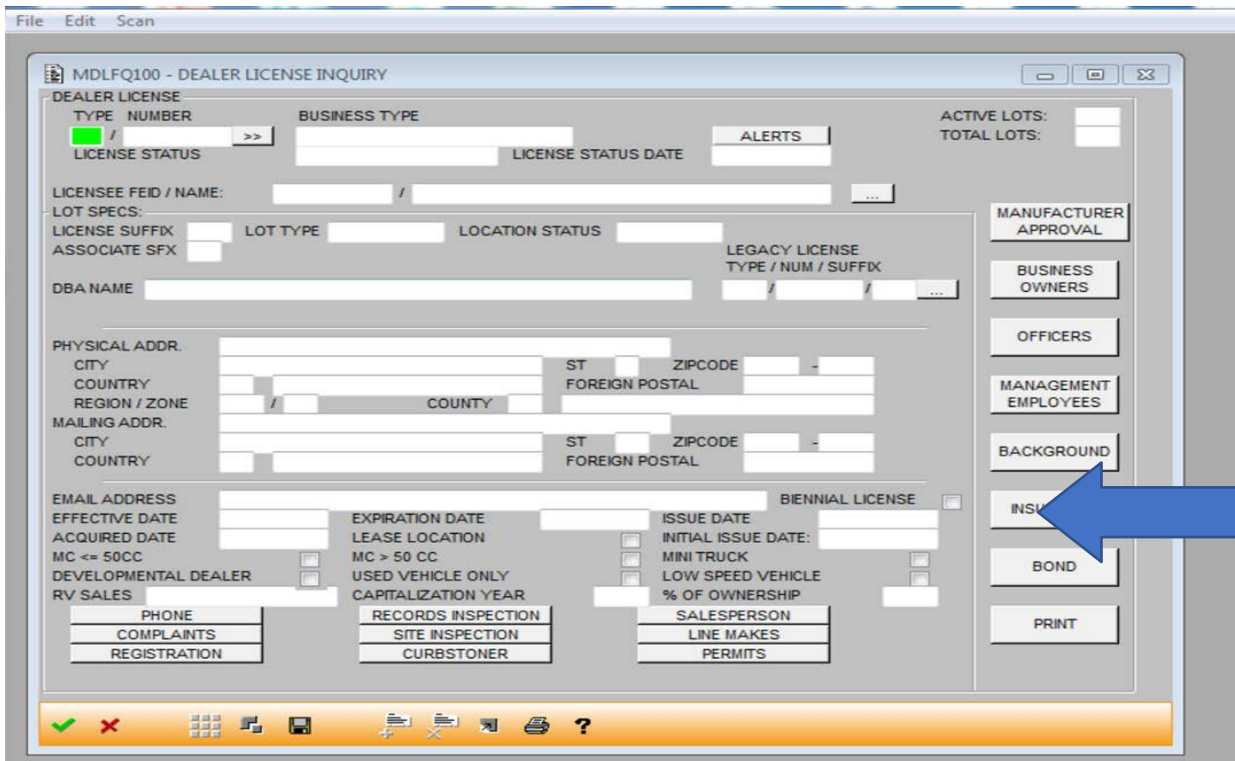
File Edit Scan

MDLFQ100 - DEALER LICENSE INQUIRY

DEALER LICENSE
TYPE NUMBER
/ >>
BUSINESS TYPE
ALERTS
ACTIVE LOTS:
TOTAL LOTS:
LICENSE STATUS
LICENSE STATUS DATE

LICENSEE FEID / NAME: / ...
LOT SPECS:
LICENSE SUFFIX
LOT TYPE
LOCATION STATUS
ASSOCIATE SFX
LEGACY LICENSE TYPE / NUM / SUFFIX
DBA NAME / / ...

MANUFACTURER APPROVAL
BUSINESS OWNERS
OFFICERS
MANAGEMENT EMPLOYEES
BACKGROUND
INSU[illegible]
BOND
PRINT

PHYSICAL ADDR.
CITY
ST
ZIPCODE -
COUNTRY
FOREIGN POSTAL
REGION / ZONE /
COUNTY
MAILING ADDR.
CITY
ST
ZIPCODE -
COUNTRY
FOREIGN POSTAL

EMAIL ADDRESS
BIENNIAL LICENSE
EFFECTIVE DATE
EXPIRATION DATE
ISSUE DATE
ACQUIRED DATE
LEASE LOCATION
INITIAL ISSUE DATE:
MC <= 50CC
MC > 50 CC
MINI TRUCK
DEVELOPMENTAL DEALER
USED VEHICLE ONLY
LOW SPEED VEHICLE
RV SALES
CAPITALIZATION YEAR
% OF OWNERSHIP

PHONE
RECORDS INSPECTION
SALESPERSON
COMPLAINTS
SITE INSPECTION
LINE MAKES
REGISTRATION
CURBSTONER
PERMITS

?